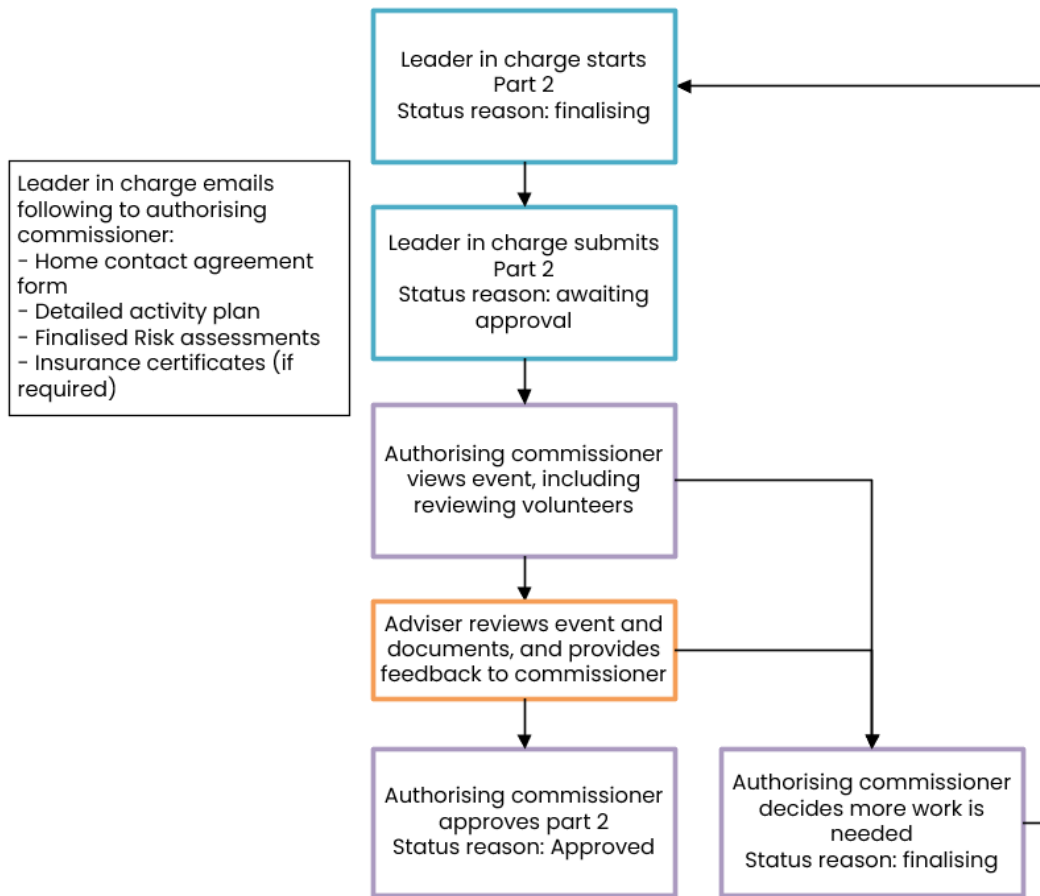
Leader in charge starts Part 2
Status reason: finalising

Leader in charge emails following to authorising commissioner:
- Home contact agreement form
- Detailed activity plan
- Finalised Risk assessments
- Insurance certificates (if required)

Leader in charge submits Part 2
Status reason: awaiting approval

Authorising commissioner views event, including reviewing volunteers

Adviser reviews event and documents, and provides feedback to commissioner

Authorising commissioner approves part 2
Status reason: Approved

Authorising commissioner decides more work is needed
Status reason: finalising